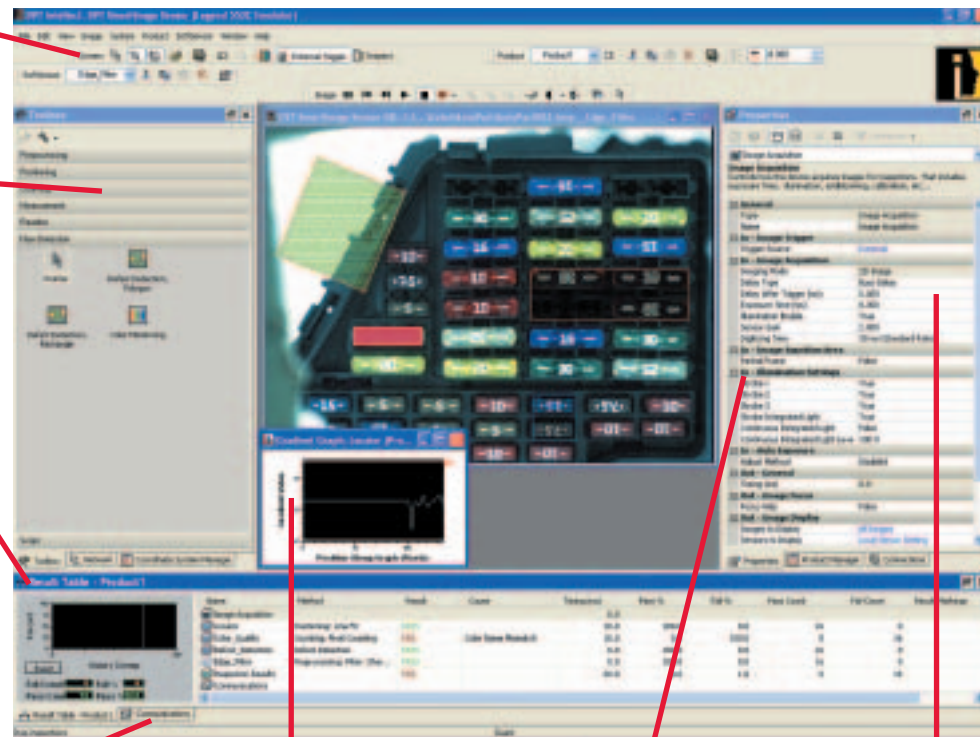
Result Table - Product 1

Name | Method | Result | Count | Time(ms)

Image Acquisition
Locator
Edge_Quality
Defect_Detection
Edge_Filter
Diagnostic Results
Communications

Toolbox
Preprocessing
Positioning
Measurement
Readers
Flaw Detection

Properties
Image Acquisition

Gradient Graph Locator

Result Table - Product 1
Communications